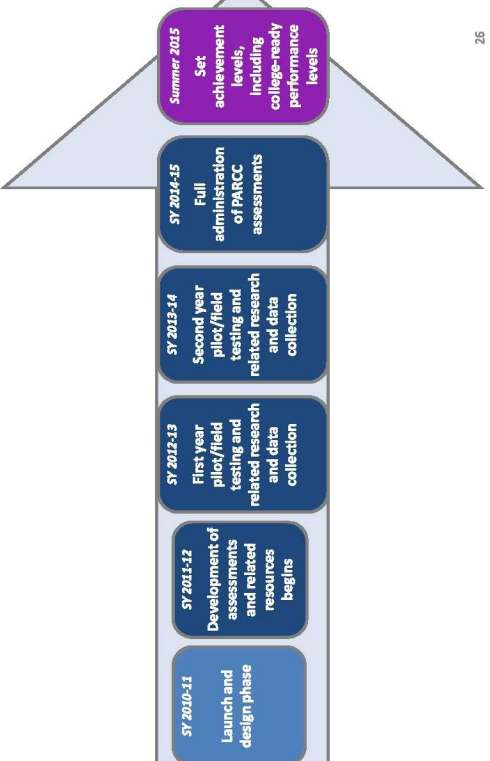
SY 2010-11
Launch and design phase

SY 2011-12
Development of assessments and related resources begins

SY 2012-13
First year pilot/field testing and related research and data collection

SY 2013-14
Second year pilot/field testing and related research and data collection

SY 2014-15
Full administration of PARCC assessments

Summer 2015
Set achievement levels, including college-ready performance levels

26